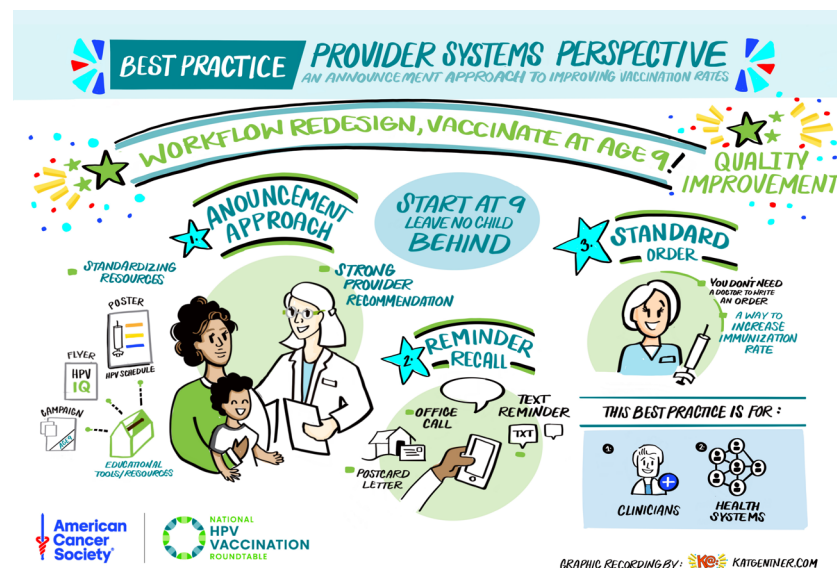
BEST PRACTICE PROVIDER SYSTEMS PERSPECTIVE
AN ANNOUNCEMENT APPROACH TO IMPROVING VACCINATION RATES

WORKFLOW REDESIGN, VACCINATE AT AGE 9!

QUALITY IMPROVEMENT

1. ANOUNCEMENT APPROACH

START AT 9 LEAVE NO CHILD BEHIND

3. STANDARD ORDER

STANDARDIZING RESOURCES

STRONG PROVIDER RECOMMENDATION

POSTER

HPV SCHEDULE

FLYER

HPV IQ

CAMPAIGN

EDUCATIONAL TOOLS/RESOURCES

2. REMINDER RECALL

OFFICE CALL

TEXT REMINDER

TXT

POSTCARD LETTER

YOU DON'T NEED A DOCTOR TO WRITE AN ORDER

A WAY TO INCREASE IMMUNIZATION RATE

THIS BEST PRACTICE IS FOR:

1. CLINICIANS

2. HEALTH SYSTEMS

American Cancer Society®

NATIONAL HPV VACCINATION ROUNDTABLE

GRAPHIC RECORDING BY: KG KATGENTNER.COM